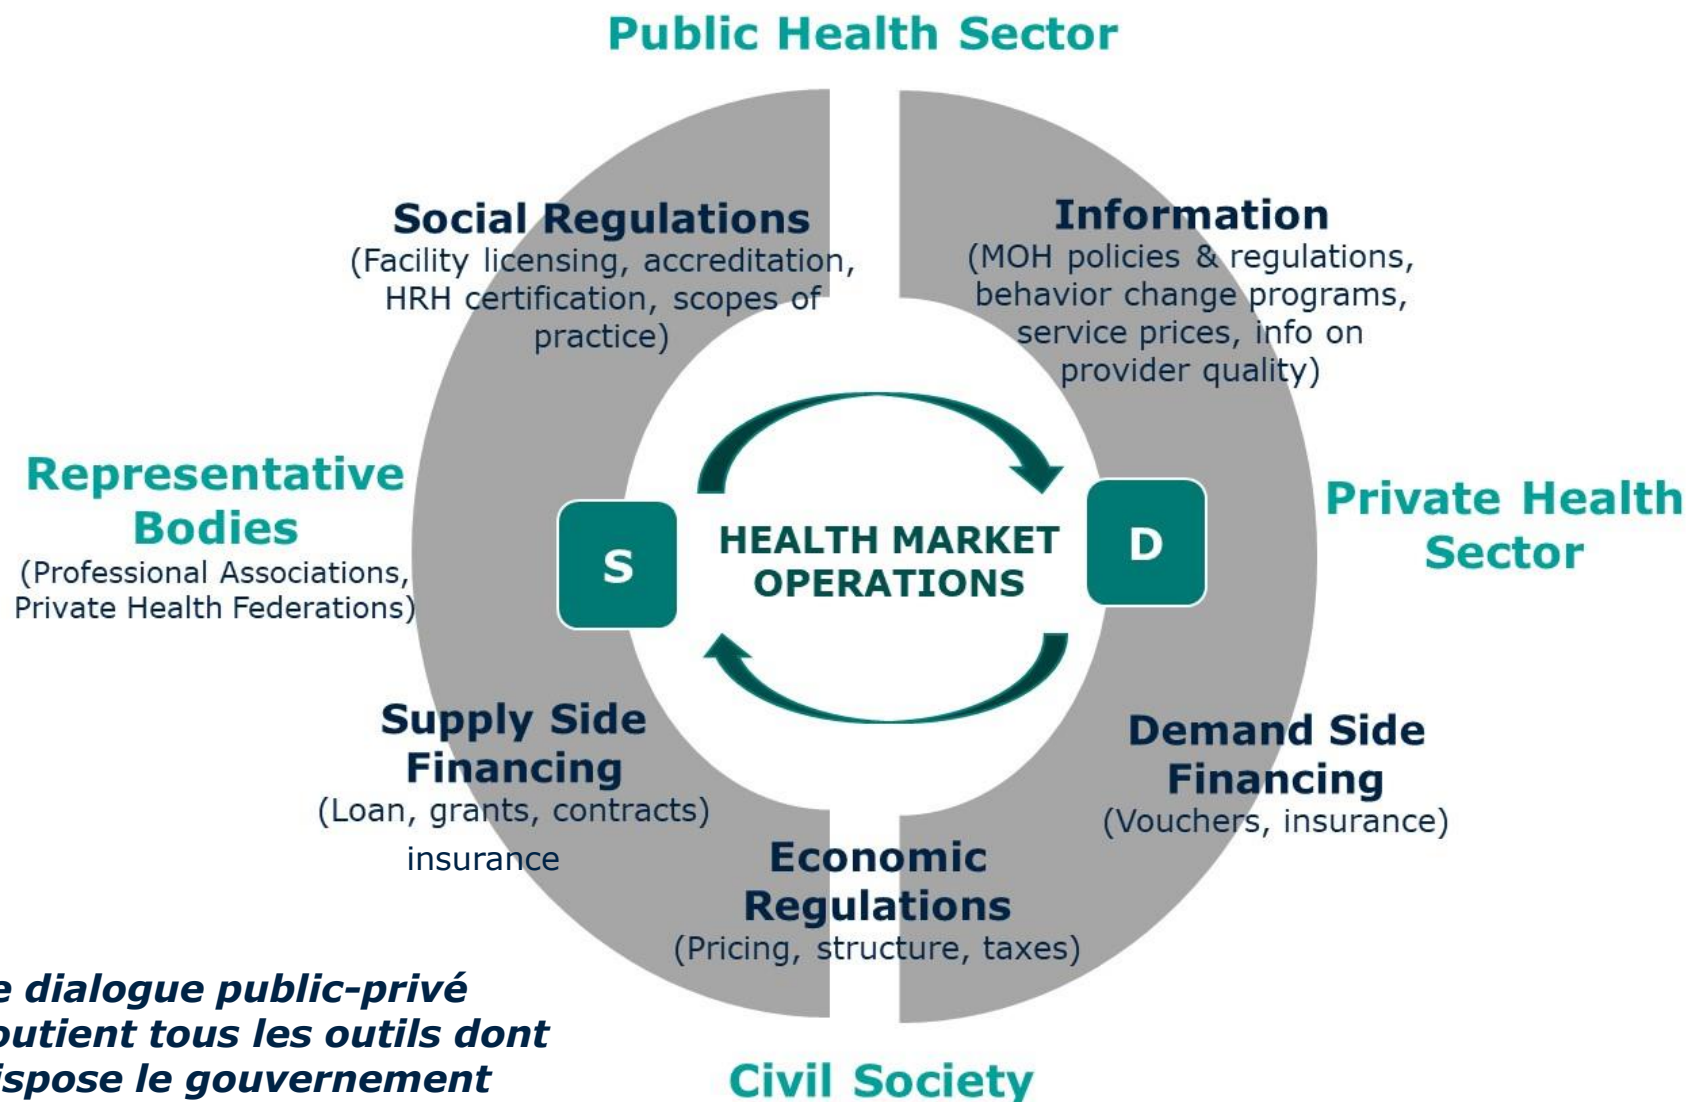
Public Health Sector

Social Regulations
(Facility licensing, accreditation, HRH certification, scopes of practice)

Information
(MOH policies & regulations, behavior change programs, service prices, info on provider quality)

Representative Bodies
(Professional Associations, Private Health Federations)

S

HEALTH MARKET OPERATIONS

D

Private Health Sector

Supply Side Financing
(Loan, grants, contracts)
insurance

Demand Side Financing
(Vouchers, insurance)

Economic Regulations
(Pricing, structure, taxes)

e dialogue public-privé
outient tous les outils dont
ispose le gouvernement

Civil Society